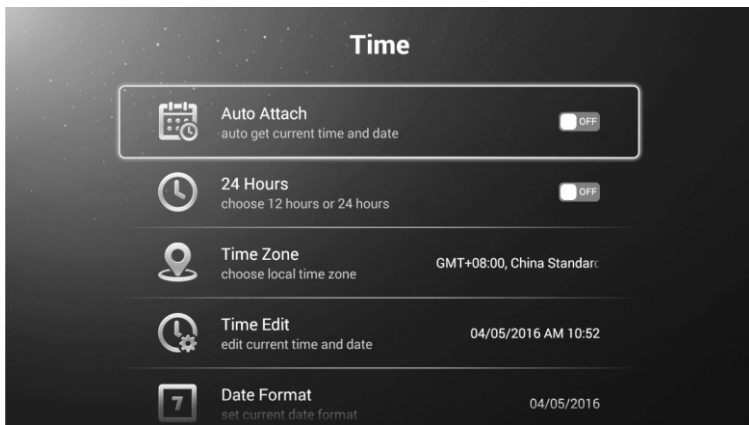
Time

Auto Attach
auto get current time and date
OFF

24 Hours
choose 12 hours or 24 hours
OFF

Time Zone
choose local time zone
GMT+08:00, China Standard

Time Edit
edit current time and date
04/05/2016 AM 10:52

7
Date Format
set current date format
04/05/2016